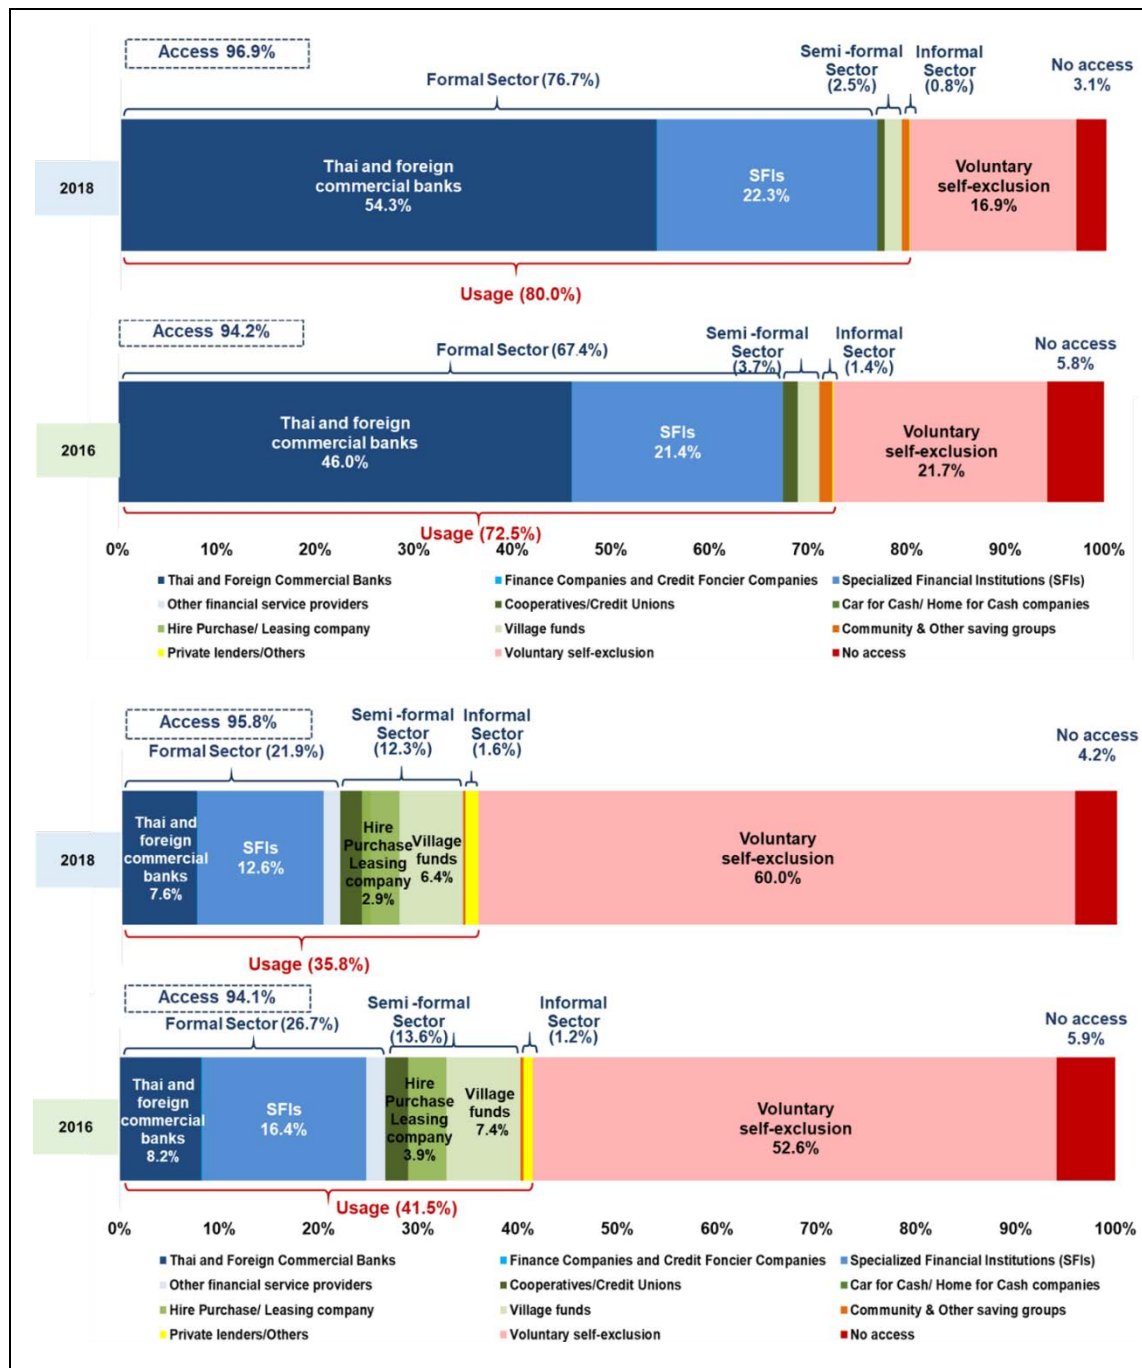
Access 96.9%

Formal Sector (76.7%)

Semi -formal Sector (2.5%)

Informal Sector (0.8%)

No access 3.1%

2018

Thai and foreign commercial banks 54.3%

SFIs 22.3%

Voluntary self-exclusion 16.9%

Usage (80.0%)

Access 94.2%

Formal Sector (67.4%)

Semi -formal Sector (3.7%)

Informal Sector (1.4%)

No access 5.8%

2016

Thai and foreign commercial banks 46.0%

SFIs 21.4%

Voluntary self-exclusion 21.7%

Usage (72.5%)

0% 10% 20% 30% 40% 50% 60% 70% 80% 90% 100%

Thai and Foreign Commercial Banks
Finance Companies and Credit Foncier Companies
Specialized Financial Institutions (SFIs)
Other financial service providers
Cooperatives/Credit Unions
Car for Cash/ Home for Cash companies
Hire Purchase/ Leasing company
Village funds
Community & Other saving groups
Private lenders/Others
Voluntary self-exclusion
No access

Access 95.8%

Formal Sector (21.9%)

Semi -formal Sector (12.3%)

Informal Sector (1.6%)

No access 4.2%

2018

Thai and foreign commercial banks 7.6%

SFIs 12.6%

Hire Purchase Leasing company 2.9%

Village funds 6.4%

Voluntary self-exclusion 60.0%

Usage (35.8%)

Access 94.1%

Formal Sector (26.7%)

Semi -formal Sector (13.6%)

Informal Sector (1.2%)

No access 5.9%

2016

Thai and foreign commercial banks 8.2%

SFIs 16.4%

Hire Purchase Leasing company 3.9%

Village funds 7.4%

Voluntary self-exclusion 52.6%

Usage (41.5%)

0% 10% 20% 30% 40% 50% 60% 70% 80% 90% 100%

Thai and Foreign Commercial Banks
Finance Companies and Credit Foncier Companies
Specialized Financial Institutions (SFIs)
Other financial service providers
Cooperatives/Credit Unions
Car for Cash/ Home for Cash companies
Hire Purchase/ Leasing company
Village funds
Community & Other saving groups
Private lenders/Others
Voluntary self-exclusion
No access